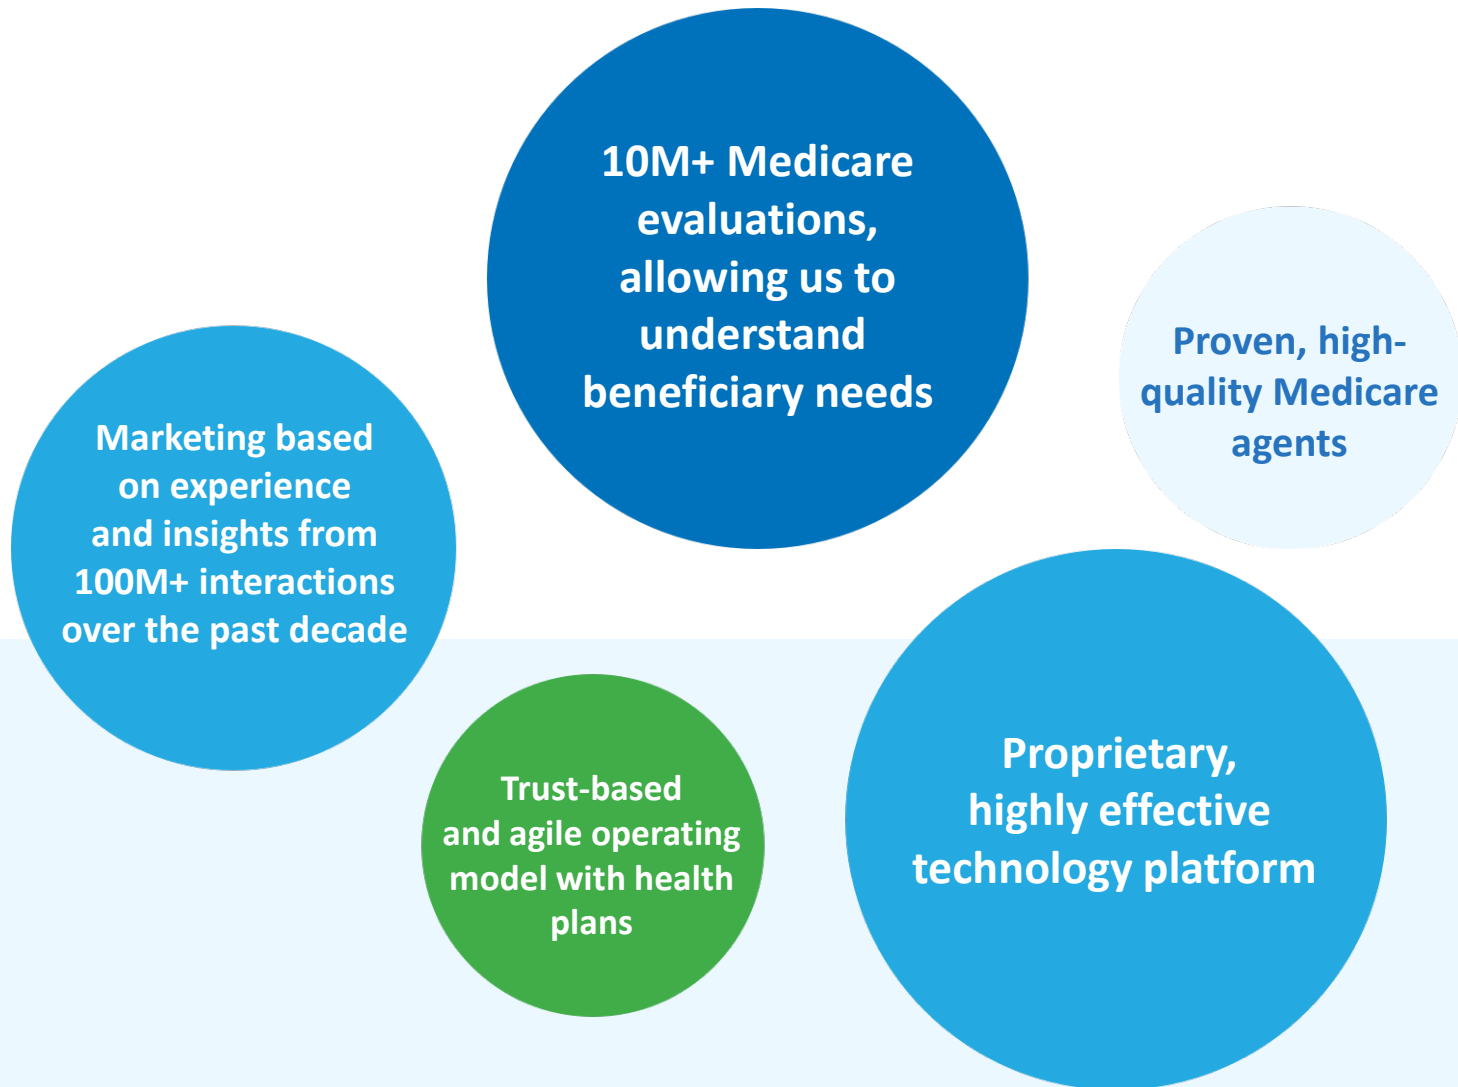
10M+ Medicare evaluations, allowing us to understand beneficiary needs

Proven, high-quality Medicare agents

Marketing based on experience and insights from 100M+ interactions over the past decade

Trust-based and agile operating model with health plans

Proprietary, highly effective technology platform